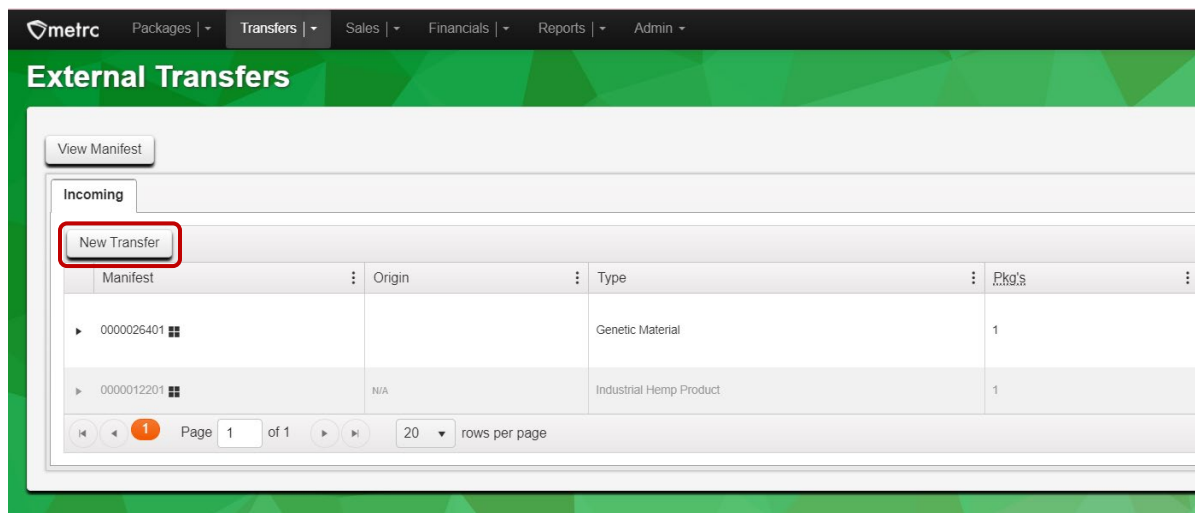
metrc Packages | Transfers | Sales | Financials | Reports | Admin

External Transfers

View Manifest

Incoming

New Transfer

| Manifest | Origin | Type | Pkg's |
|---|---|---|---|
| 0000026401 | | Genetic Material | 1 |
| 0000012201 | N/A | Industrial Hemp Product | 1 |

1 Page 1 of 1 20 rows per page